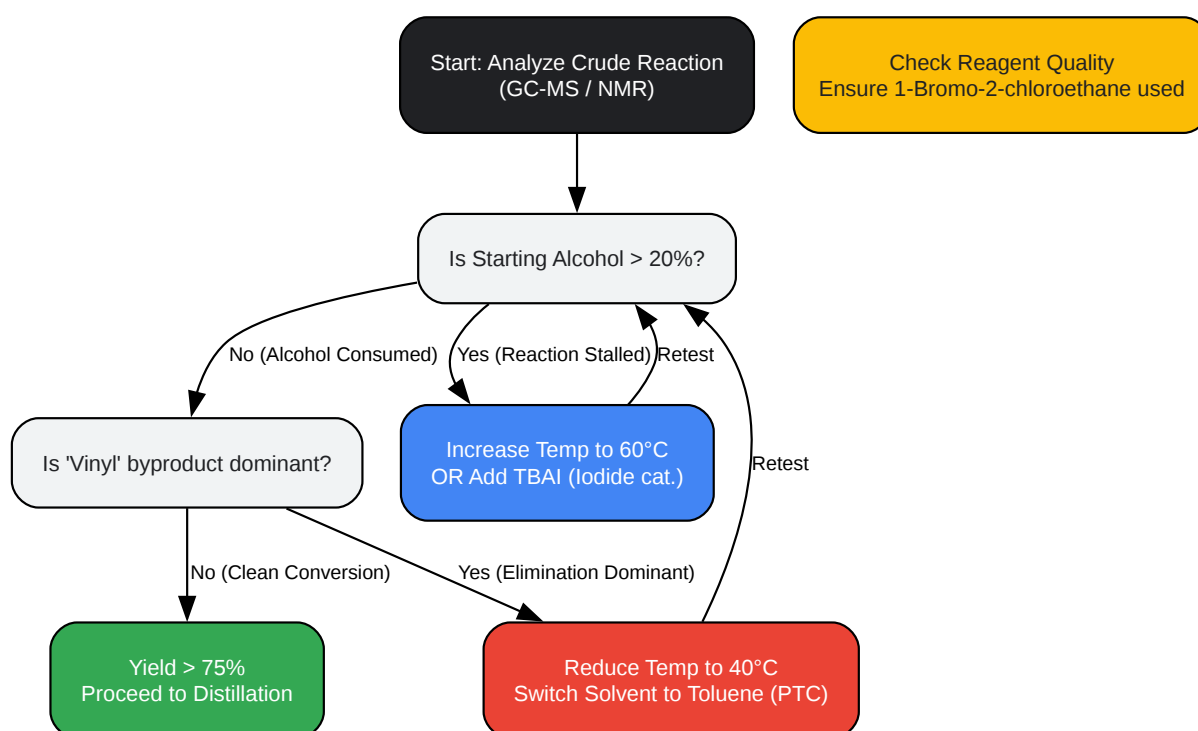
Start: Analyze Crude Reaction
(GC-MS / NMR)

Check Reagent Quality
Ensure 1-Bromo-2-chloroethane used

Is Starting Alcohol > 20%?

No (Alcohol Consumed)

Yes (Reaction Stalled)

Retest

Is 'Vinyl' byproduct dominant?

Increase Temp to 60°C
OR Add TBAI (Iodide cat.)

Retest

No (Clean Conversion)

Yes (Elimination Dominant)

Yield > 75%
Proceed to Distillation

Reduce Temp to 40°C
Switch Solvent to Toluene (PTC)